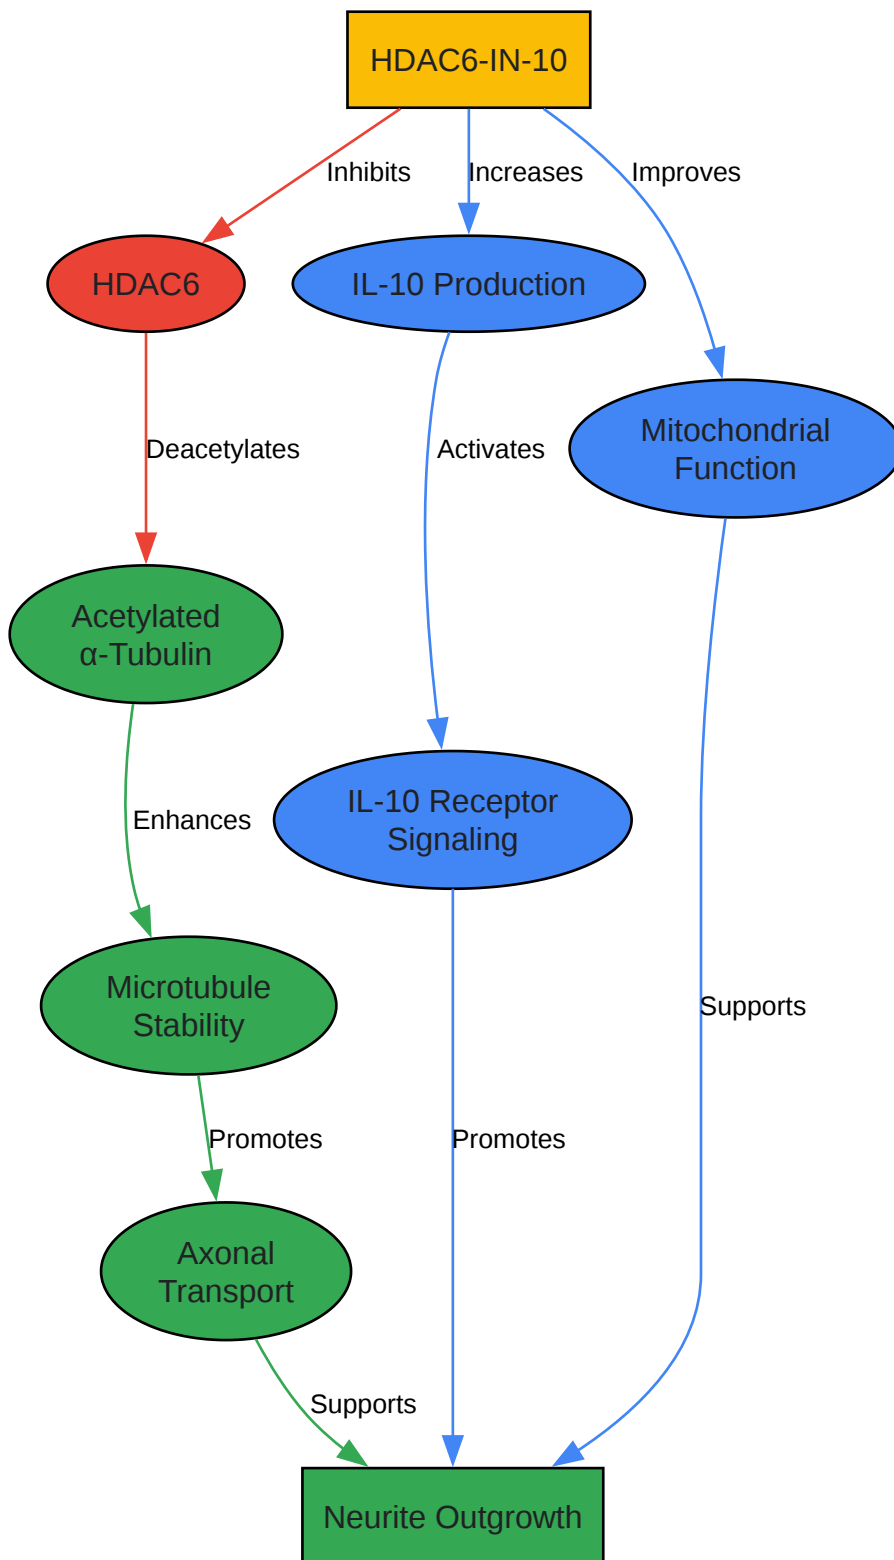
HDAC6-IN-10

Inhibits

Increases

Improves

HDAC6

IL-10 Production

Mitochondrial Function

Deacetylates

Activates

Acetylated α-Tubulin

IL-10 Receptor Signaling

Enhances

Supports

Microtubule Stability

Promotes

Promotes

Axonal Transport

Supports

Neurite Outgrowth